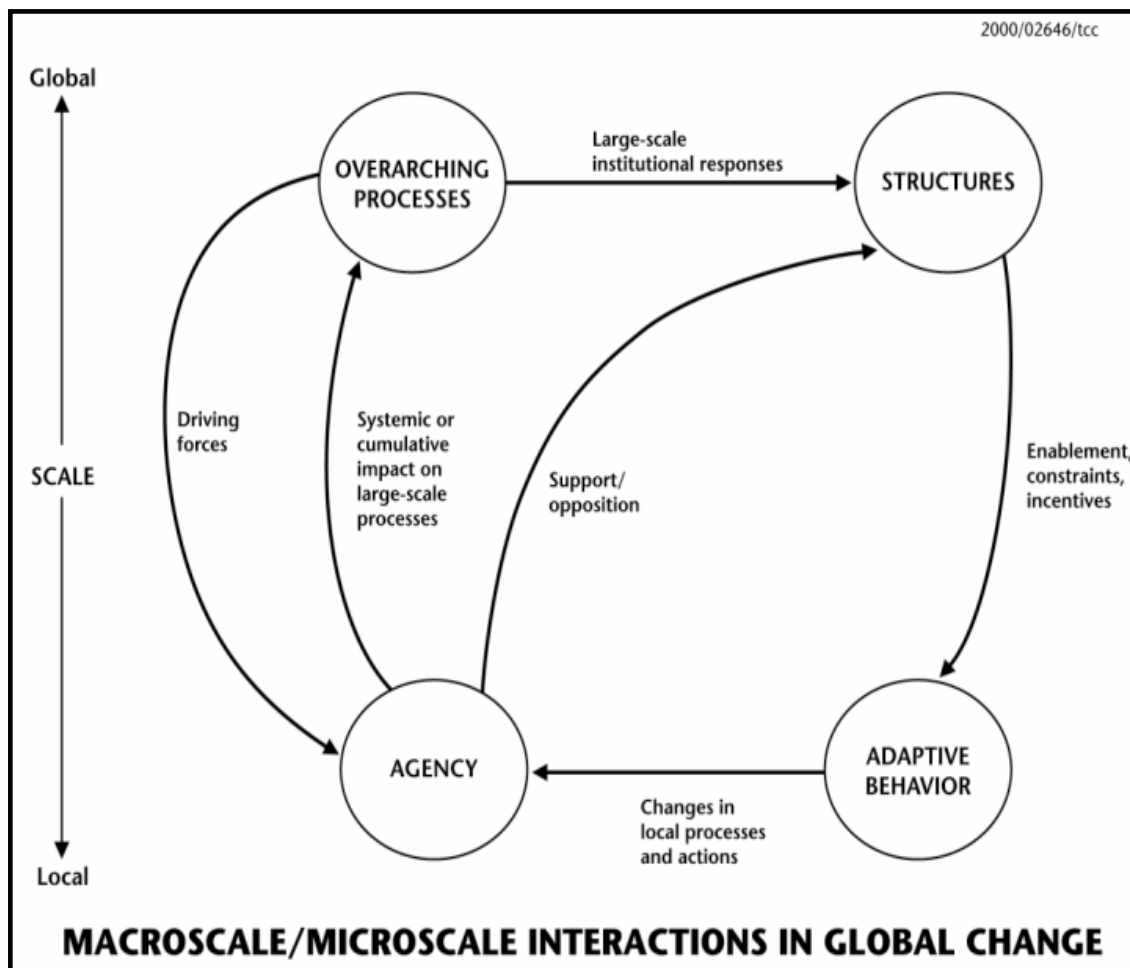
2000/02646/tcc

Global

SCALE

Local

OVERARCHING PROCESSES

Large-scale institutional responses

STRUCTURES

Driving forces

Systemic or cumulative impact on large-scale processes

Support/ opposition

Enablement, constraints, incentives

AGENCY

ADAPTIVE BEHAVIOR

Changes in local processes and actions

MACROSCALE/MICROSCALE INTERACTIONS IN GLOBAL CHANGE